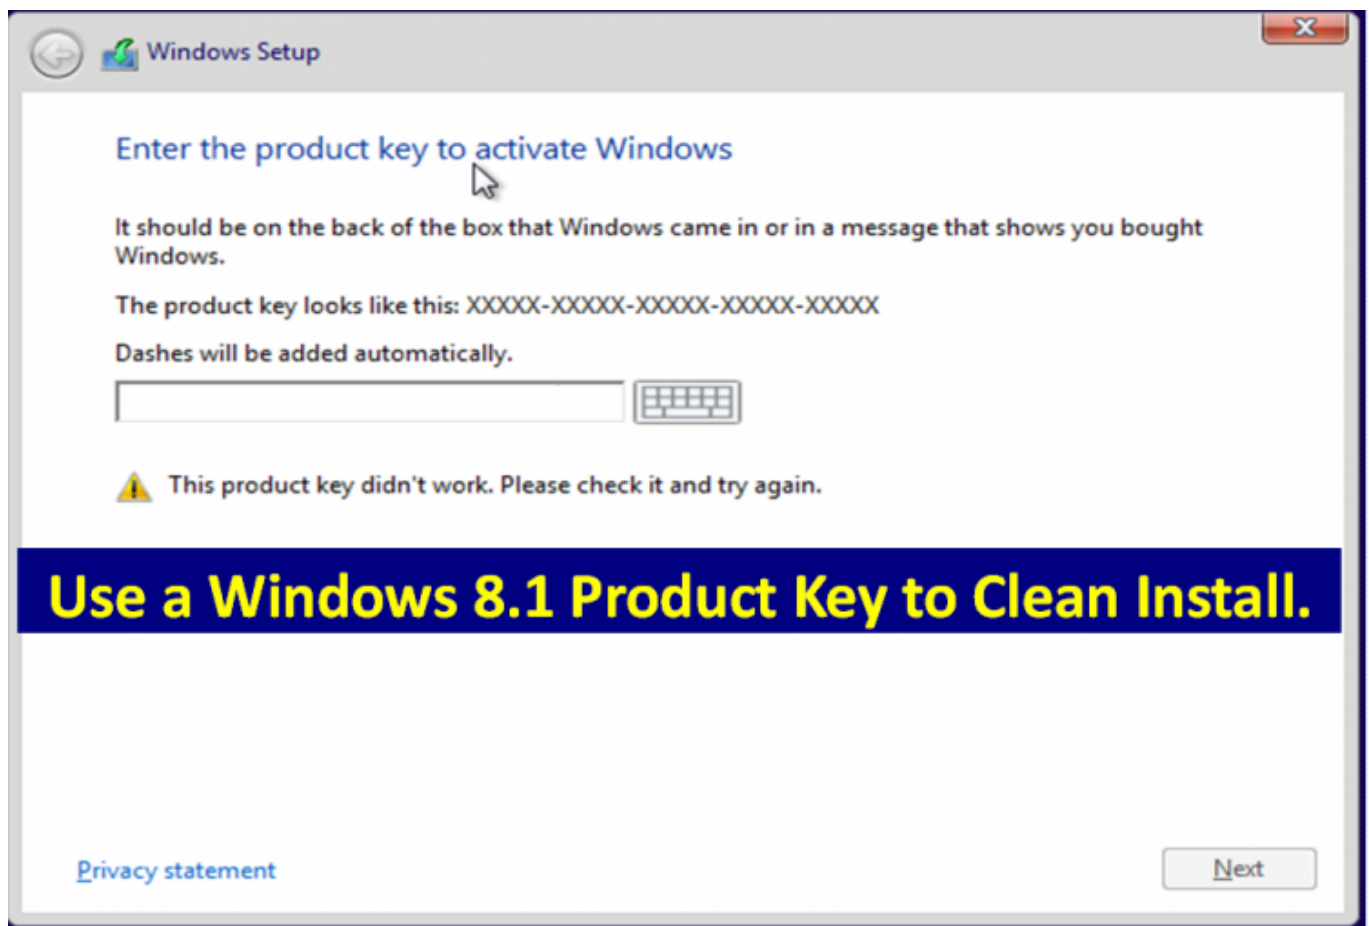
Windows Setup

Enter the product key to activate Windows

It should be on the back of the box that Windows came in or in a message that shows you bought Windows.

The product key looks like this: XXXXX-XXXXX-XXXXX-XXXXX-XXXXX

Dashes will be added automatically.

This product key didn't work. Please check it and try again.

Use a Windows 8.1 Product Key to Clean Install.

Privacy statement

Next